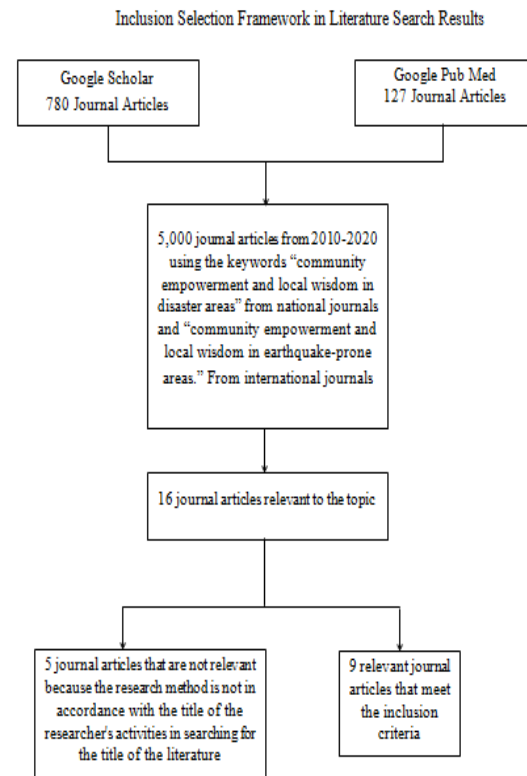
Inclusion Selection Framework in Literature Search Results

Google Scholar
780 Journal Articles

Google Pub Med
127 Journal Articles

5,000 journal articles from 2010-2020 using the keywords “community empowerment and local wisdom in disaster areas” from national journals and “community empowerment and local wisdom in earthquake-prone areas.” From international journals

16 journal articles relevant to the topic

5 journal articles that are not relevant because the research method is not in accordance with the title of the researcher's activities in searching for the title of the literature

9 relevant journal articles that meet the inclusion criteria